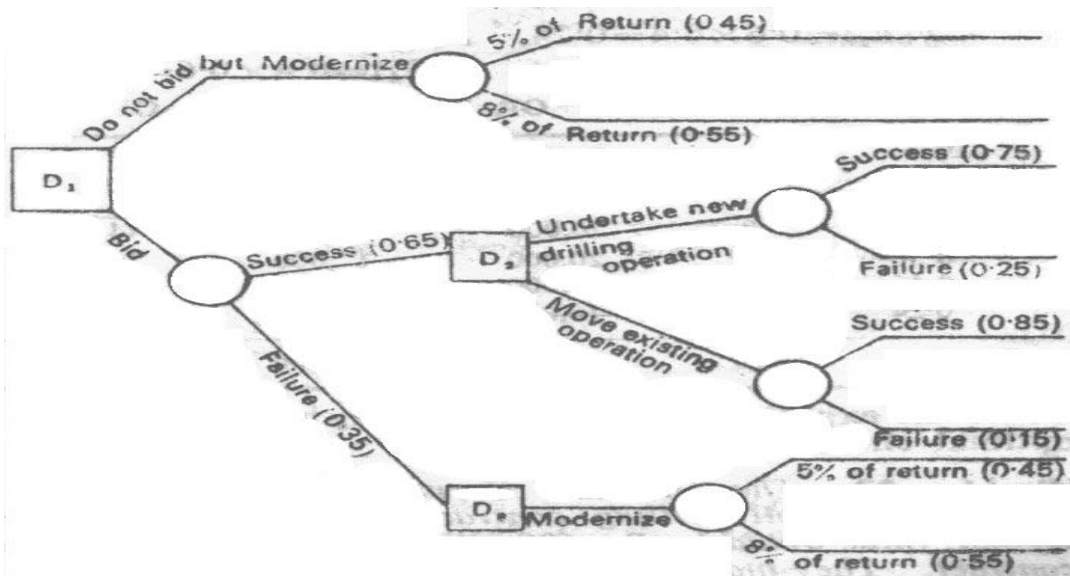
Do not bid but Modernize

5% of Return (0.45)

8% of Return (0.55)

D₁

Bid

Success (0.65)

D₂

Undertake new drilling operation

Success (0.75)

Failure (0.25)

Move existing operation

Success (0.85)

Failure (0.15)

Failure (0.35)

D₃

Modernize

5% of return (0.45)

8% of return (0.55)